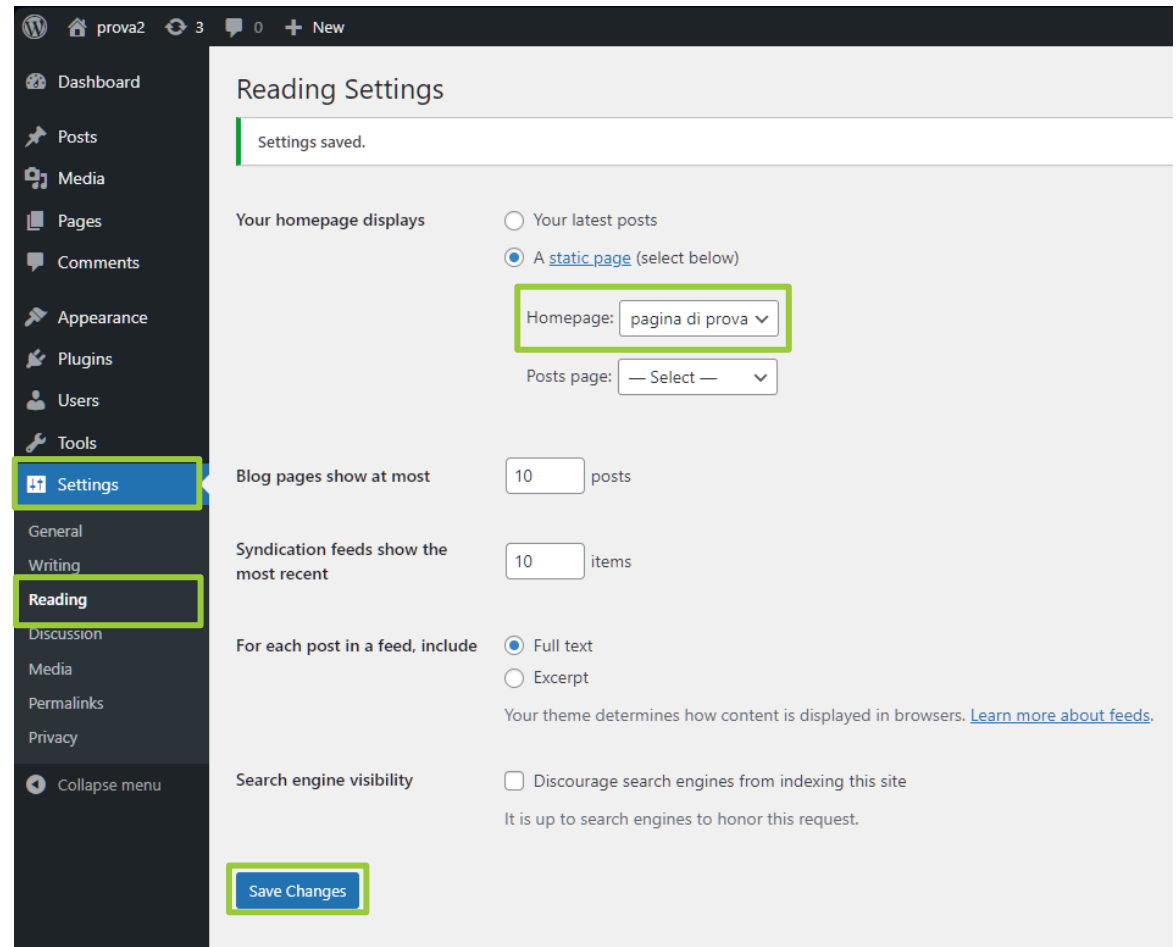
prova2 3 0 New

Dashboard
Posts
Media
Pages
Comments
Appearance
Plugins
Users
Tools
Settings
General
Writing
Reading
Discussion
Media
Permalinks
Privacy
Collapse menu

Reading Settings

Settings saved.

Your homepage displays
Your latest posts
A static page (select below)
Homepage: pagina di prova
Posts page: — Select —

Blog pages show at most 10 posts

Syndication feeds show the most recent 10 items

For each post in a feed, include
Full text
Excerpt
Your theme determines how content is displayed in browsers. Learn more about feeds.

Search engine visibility
Discourage search engines from indexing this site
It is up to search engines to honor this request.

Save Changes